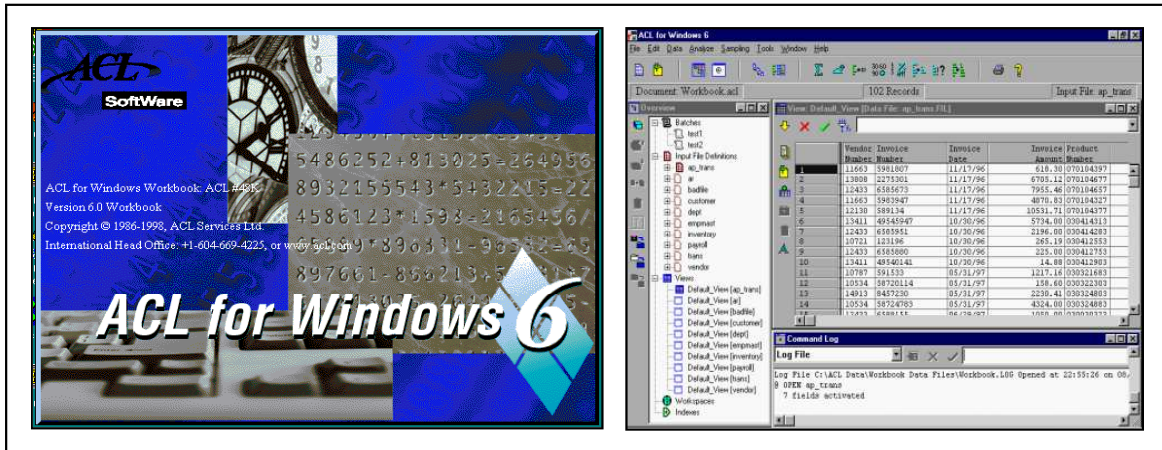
ACL

SoftWare

ACL for Windows Workbook: ACL #43K
Version 6.0 Workbook
Copyright © 1986-1998, ACL Services Ltd.
International Head Office: +1-604-669-4225, or www.acl.com

ACL for Windows 6

ACL for Windows 6

File Edit Data Analyze Sampling Tools Window Help

Document: Workbook.acl | 102 Records | Input File: ap_trans

Overview

Batches
test1
test2
Input File Definitions
ap_trans
ar
badfile
customer
dept
empmast
inventory
payroll
trans
vendor
Views
Default_View [ap_trans]
Default_View [ar]
Default_View [badfile]
Default_View [customer]
Default_View [dept]
Default_View [empmast]
Default_View [inventory]
Default_View [payroll]
Default_View [trans]
Default_View [vendor]
Workspaces
Indexes

View: Default_View [Data File: ap_trans.FIL]

| | Vendor Number | Invoice Number | Invoice Date | Invoice Amount | Product Number |
|---|---|---|---|---|---|
| 1 | 11663 | 5981807 | 11/17/96 | 618.30 | 070104397 |
| 2 | 13808 | 2275301 | 11/17/96 | 6705.12 | 070104677 |
| 3 | 12433 | 6585673 | 11/17/96 | 7955.46 | 070104657 |
| 4 | 11663 | 5983947 | 11/17/96 | 4870.83 | 070104327 |
| 5 | 12130 | 589134 | 11/17/96 | 10531.71 | 070104377 |
| 6 | 13411 | 49545947 | 10/30/96 | 5734.00 | 030414313 |
| 7 | 12433 | 6585951 | 10/30/96 | 2196.00 | 030414283 |
| 8 | 10721 | 123196 | 10/30/96 | 265.19 | 030412553 |
| 9 | 12433 | 6585800 | 10/30/96 | 225.00 | 030412753 |
| 10 | 13411 | 49540141 | 10/30/96 | 14.88 | 030412903 |
| 11 | 10787 | 591533 | 05/31/97 | 1217.16 | 030321683 |
| 12 | 10534 | 58720114 | 05/31/97 | 158.60 | 030322303 |
| 13 | 14913 | 8457230 | 05/31/97 | 2230.41 | 030324803 |
| 14 | 10534 | 58724763 | 05/31/97 | 4324.00 | 030324883 |
| 15 | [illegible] | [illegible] | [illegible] | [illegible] | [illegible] |

Command Log

Log File

Log File C:\ACL Data\Workbook Data Files\Workbook.LOG Opened at 22:55:26 on 08/
@ OPEN ap_trans
7 fields activated